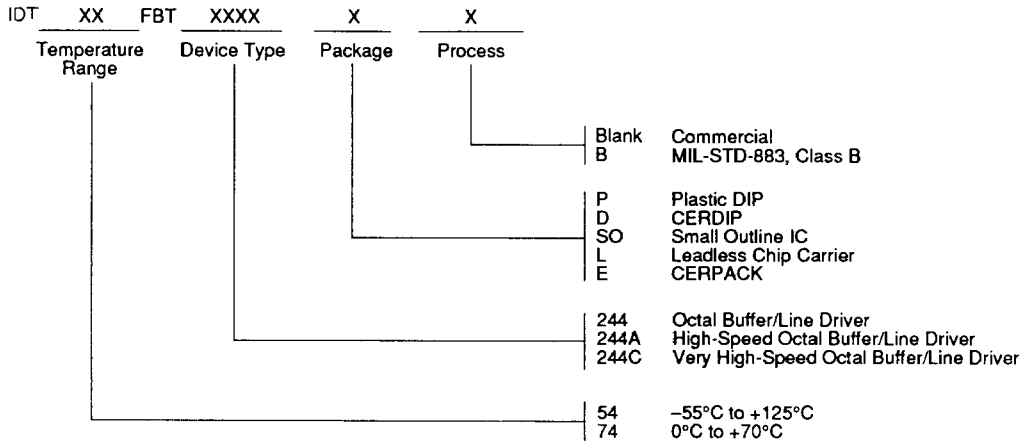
IDT XX FBT XXXX X X

Temperature Range

Device Type

Package

Process

Blank Commercial
B MIL-STD-883, Class B

P Plastic DIP
D CERDIP
SO Small Outline IC
L Leadless Chip Carrier
E CERPACK

244 Octal Buffer/Line Driver
244A High-Speed Octal Buffer/Line Driver
244C Very High-Speed Octal Buffer/Line Driver

54 –55°C to +125°C
74 0°C to +70°C